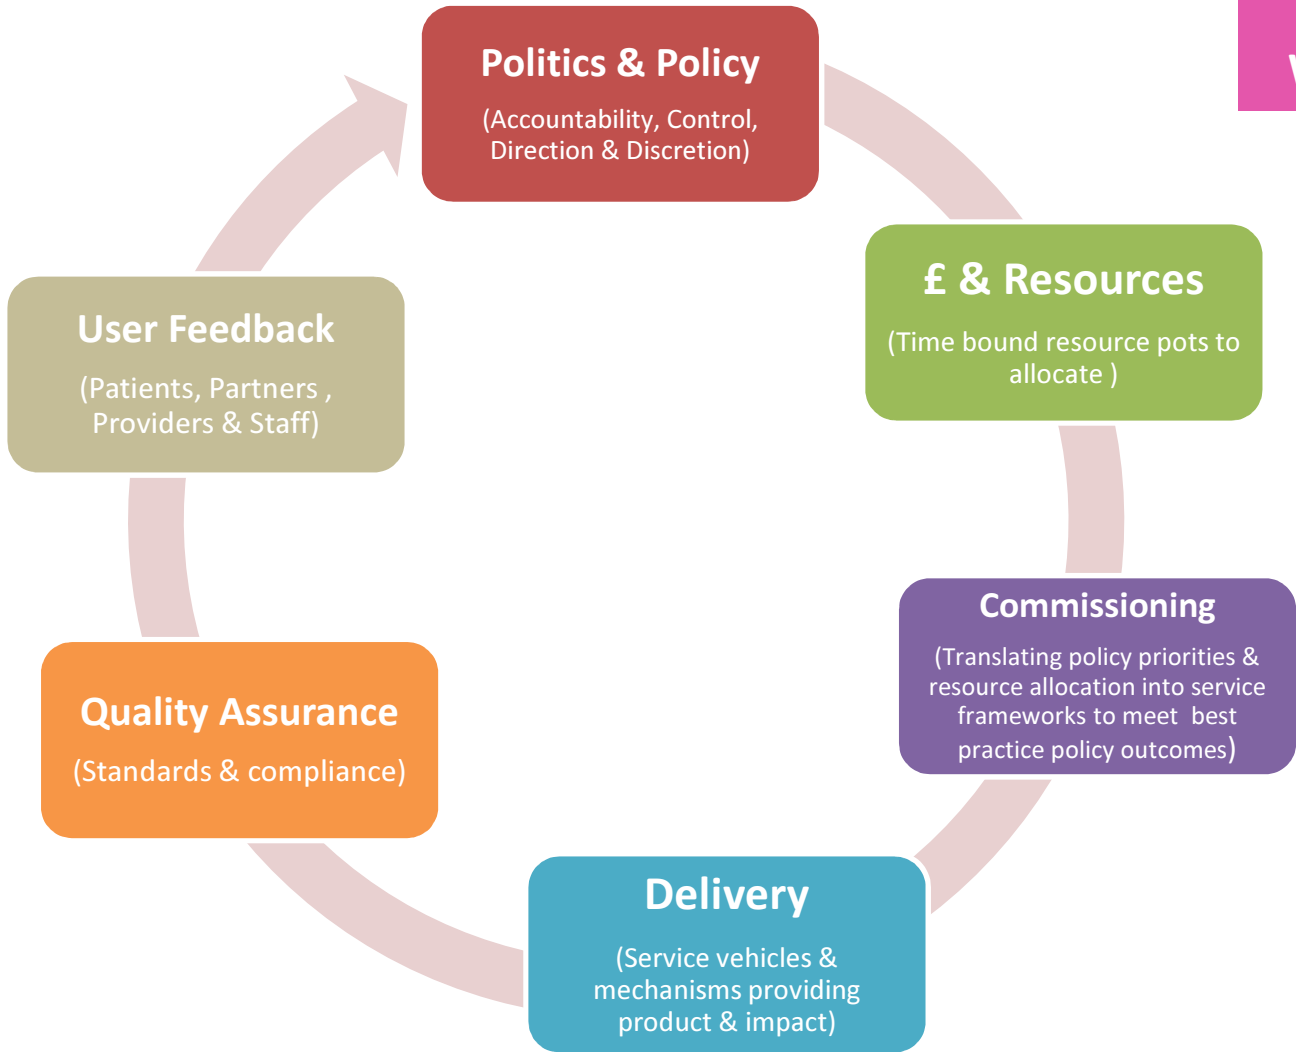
Politics & Policy

(Accountability, Control, Direction & Discretion)

£ & Resources

(Time bound resource pots to allocate )

Commissioning

(Translating policy priorities & resource allocation into service frameworks to meet best practice policy outcomes)

Delivery

(Service vehicles & mechanisms providing product & impact)

Quality Assurance

(Standards & compliance)

User Feedback

(Patients, Partners , Providers & Staff)

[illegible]